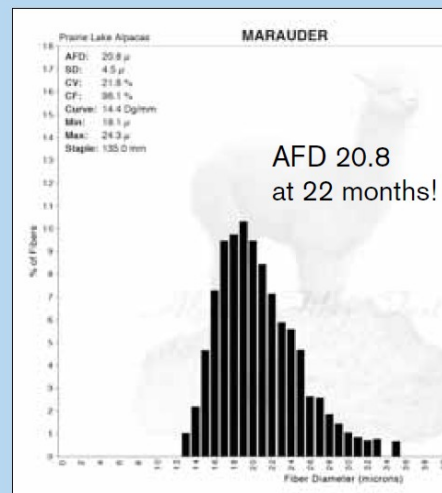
Prairie Lake Alpacas

MARAUDER

AFD: 20.8 µ
SD: 4.5 µ
CV: 21.8 %
CF: 96.1 %
Curve: 14.4 Dg/mm
Min: 18.1 µ
Max: 24.3 µ
Staple: 135.0 mm

AFD 20.8
at 22 months!

18
17
16
15
14
13
12
11
10
9
8
7
6
5
4
3
2
1
0

% of Fibers

Fiber Diameter (microns)